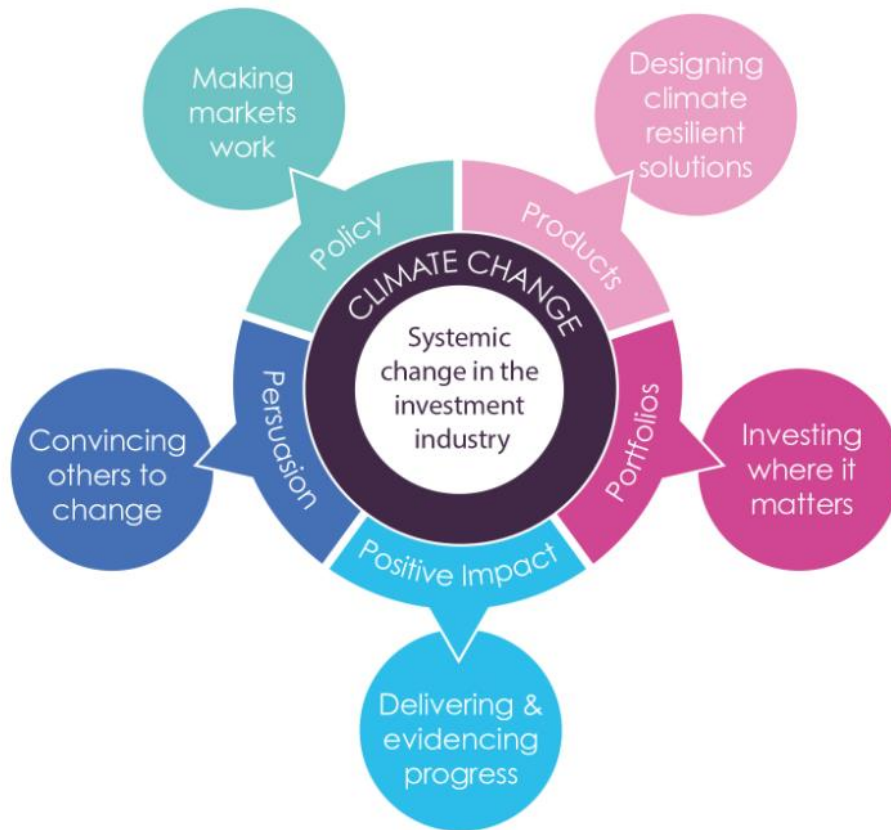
Making markets work

Designing climate resilient solutions

Policy

Products

CLIMATE CHANGE

Systemic change in the investment industry

Persuasion

Portfolios

Convincing others to change

Investing where it matters

Positive Impact

Delivering & evidencing progress